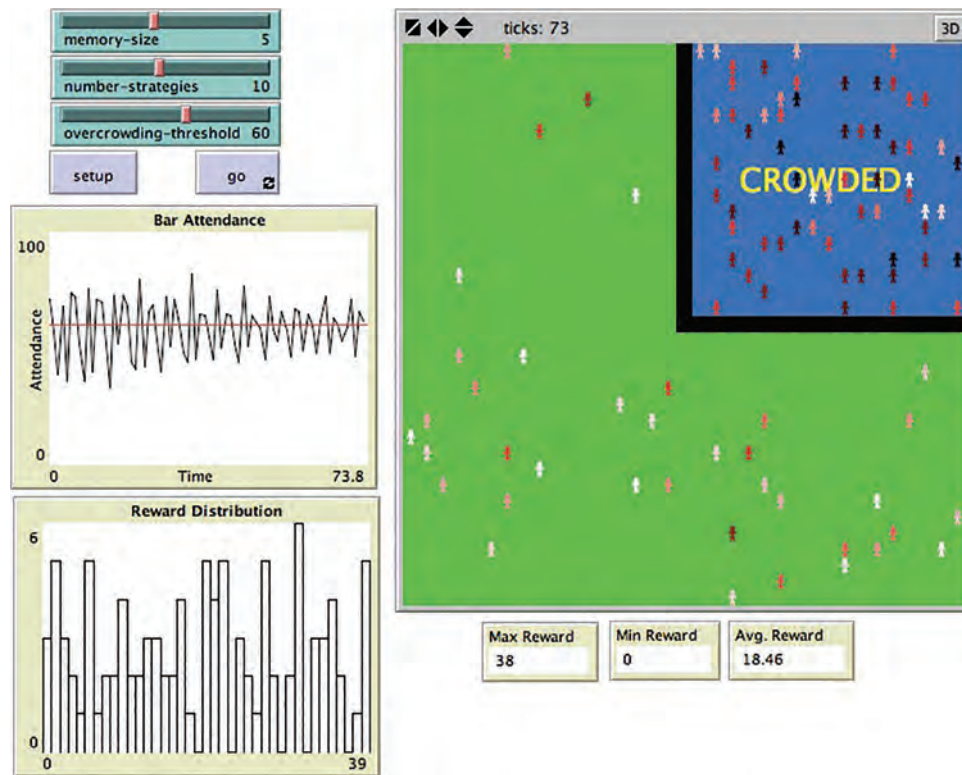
memory-size 5

number-strategies 10

overcrowding-threshold 60

setup

go

Bar Attendance

100

Attendance

0

0

Time

73.8

Reward Distribution

6

0

0

39

ticks: 73

3D

CROWDED

Max Reward
38

Min Reward
0

Avg. Reward
18.46